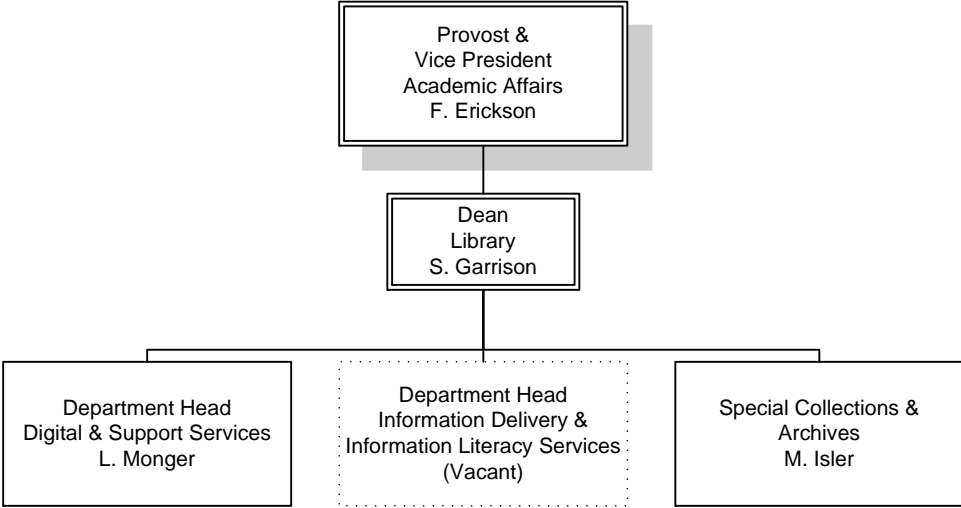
Provost &
Vice President
Academic Affairs
F. Erickson

Dean
Library
S. Garrison

Department Head
Digital & Support Services
L. Monger

Department Head
Information Delivery &
Information Literacy Services
(Vacant)

Special Collections &
Archives
M. Isler